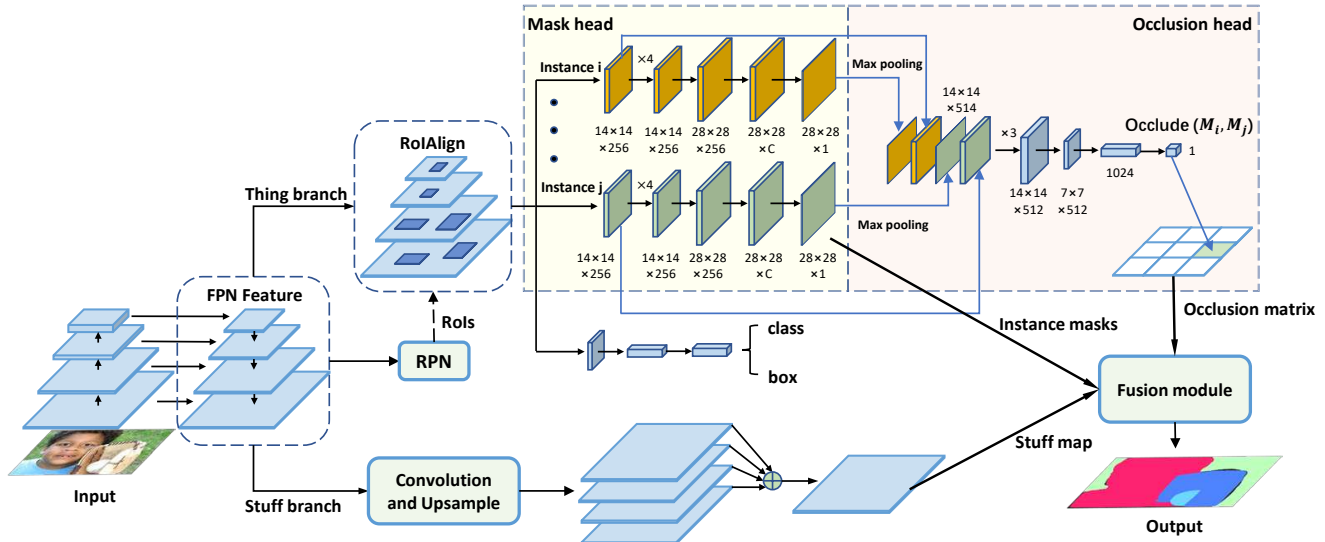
Mask head

Occlusion head

Instance i

×4

Max pooling

14×14 ×256

14×14 ×256

28×28 ×256

28×28 ×C

28×28 ×1

14×14 ×514

×3

Occlude $(M_i, M_j)$

1

14×14 ×512

7×7 ×512

1024

RoIAlign

Instance j

×4

Thing branch

14×14 ×256

14×14 ×256

28×28 ×256

28×28 ×C

28×28 ×1

Max pooling

FPN Feature

RoIs

class

Instance masks

Occlusion matrix

RPN

box

Fusion module

Stuff map

Input

Convolution and Upsample

Stuff branch

Output